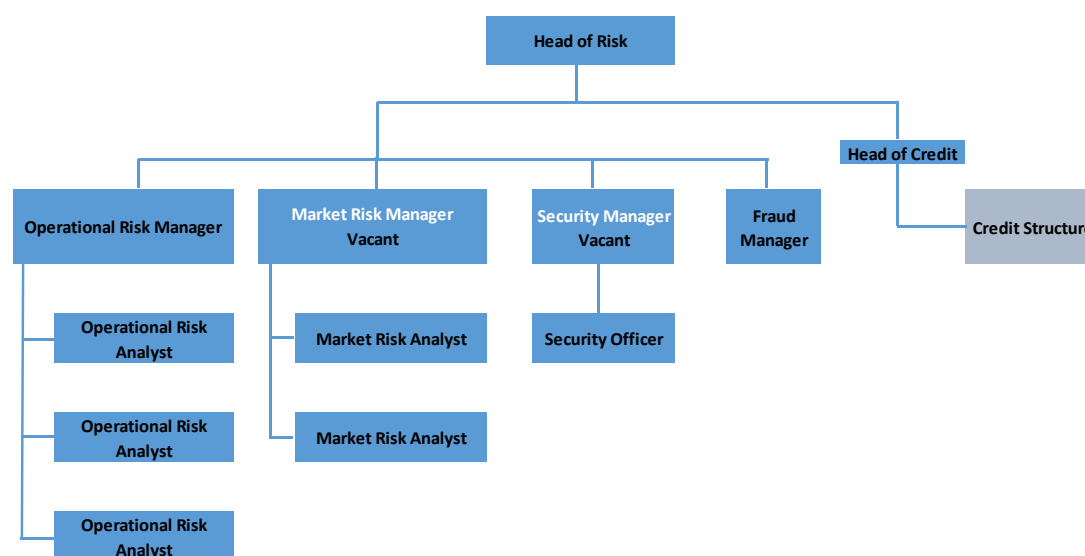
Head of Risk

Head of Credit

Operational Risk Manager

Market Risk Manager Vacant

Security Manager Vacant

Fraud Manager

Credit Structur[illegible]

Operational Risk Analyst

Market Risk Analyst

Security Officer

Operational Risk Analyst

Market Risk Analyst

Operational Risk Analyst